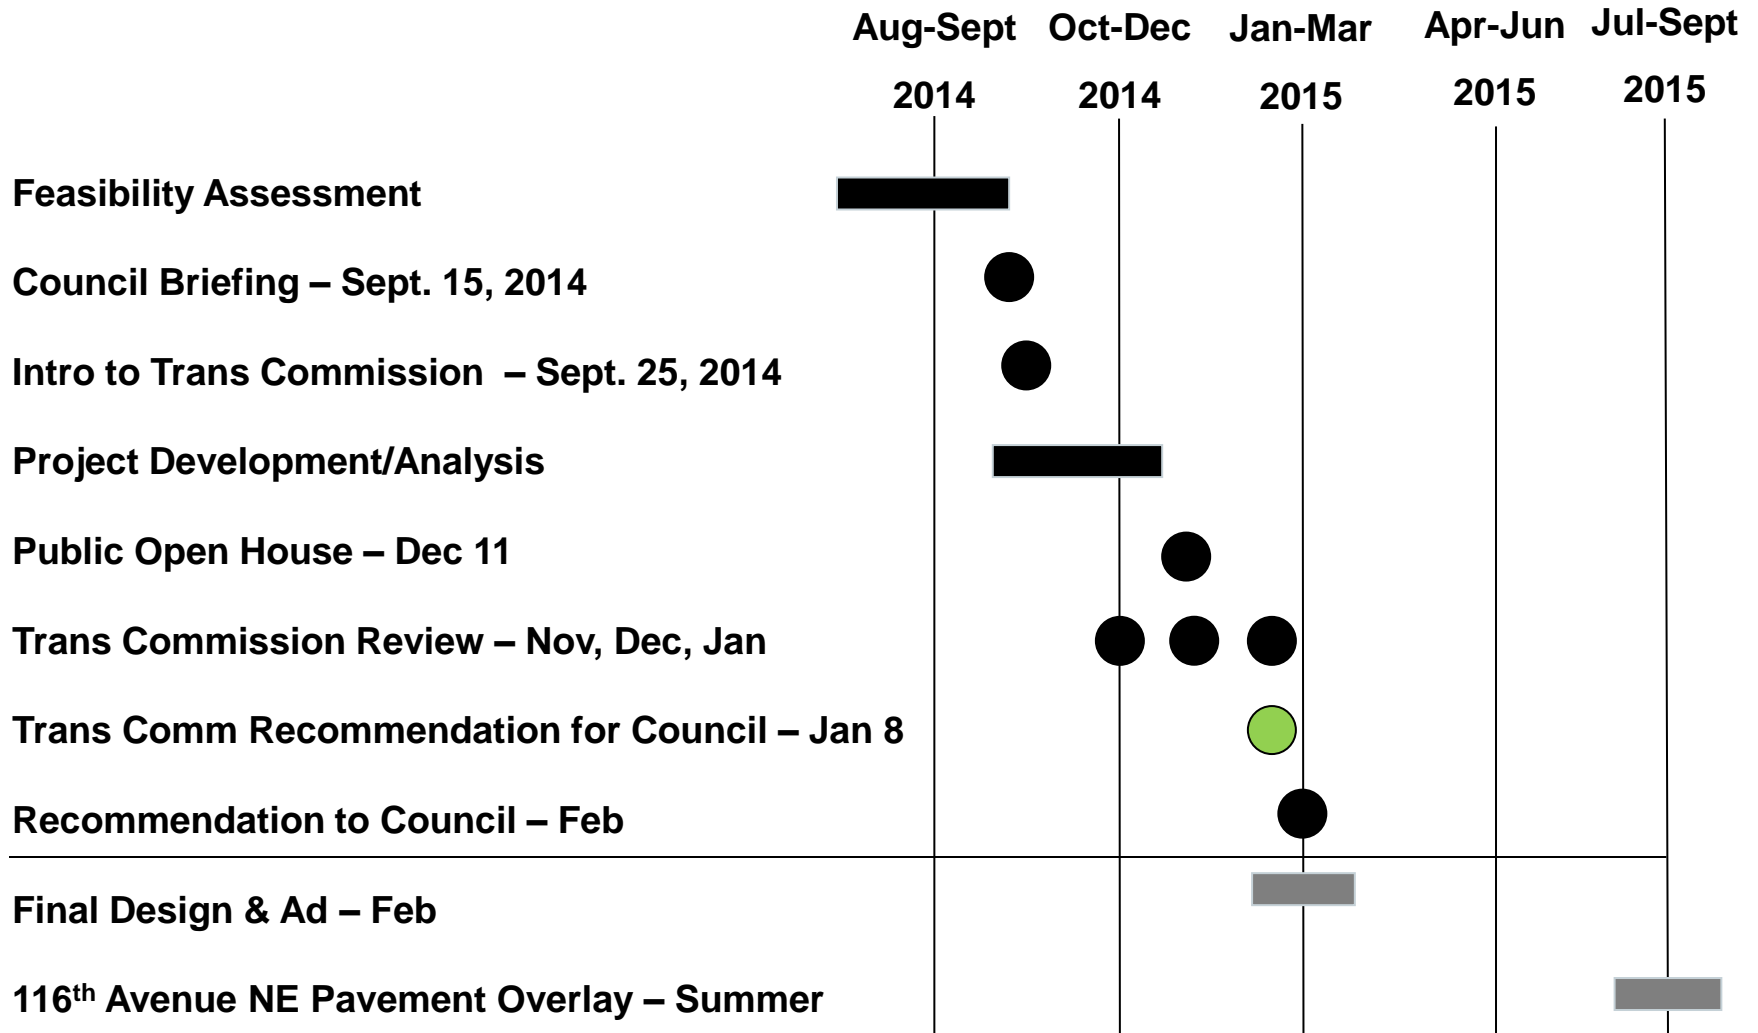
| | Aug-Sept 2014 | Oct-Dec 2014 | Jan-Mar 2015 | Apr-Jun 2015 | Jul-Sept 2015 |
|---|---|---|---|---|---|

Feasibility Assessment

Council Briefing – Sept. 15, 2014

Intro to Trans Commission – Sept. 25, 2014

Project Development/Analysis

Public Open House – Dec 11

Trans Commission Review – Nov, Dec, Jan

Trans Comm Recommendation for Council – Jan 8

Recommendation to Council – Feb

Final Design & Ad – Feb

116$^{th}$ Avenue NE Pavement Overlay – Summer